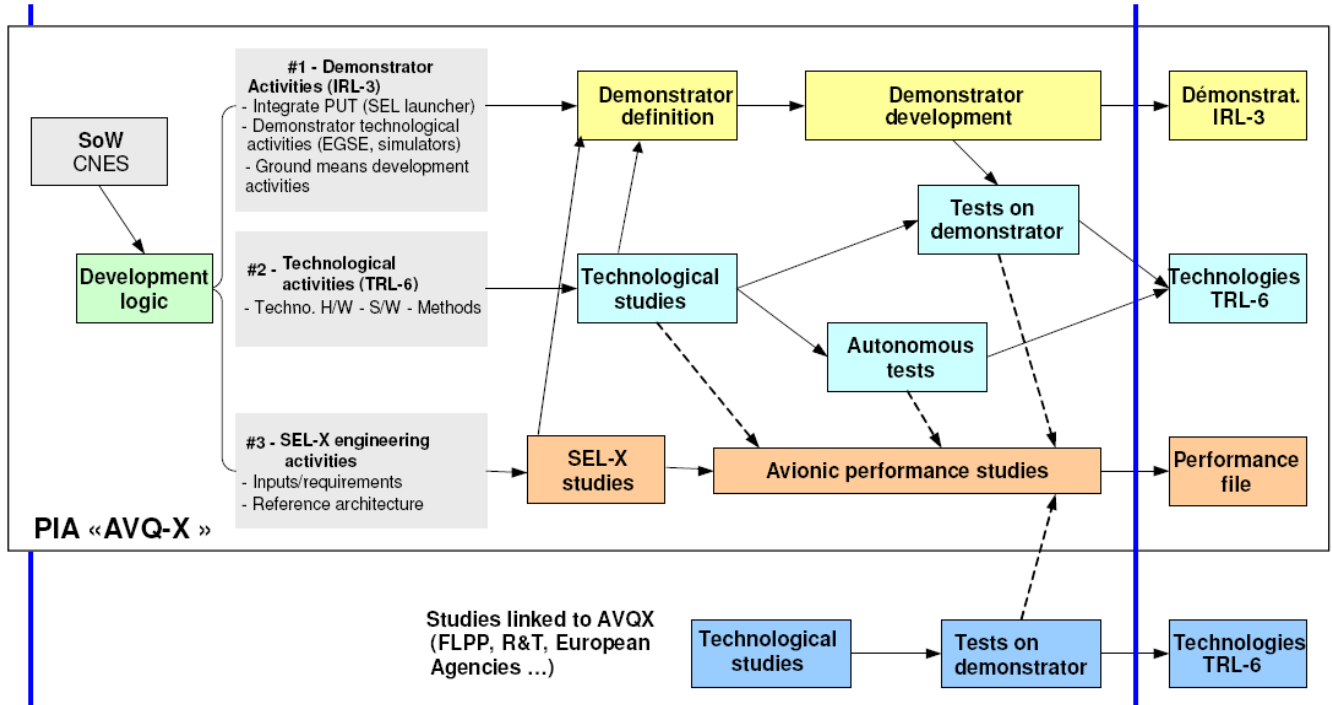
SoW
CNES

Development logic

#1 - Demonstrator Activities (IRL-3)
- Integrate PUT (SEL launcher)
- Demonstrator technological activities (EGSE, simulators)
- Ground means development activities

#2 - Technological activities (TRL-6)
- Techno. H/W - S/W - Methods

#3 - SEL-X engineering activities
- Inputs/requirements
- Reference architecture

Demonstrator definition

Demonstrator development

Démonstrat. IRL-3

Tests on demonstrator

Technological studies

Technologies TRL-6

Autonomous tests

SEL-X studies

Avionic performance studies

Performance file

PIA «AVQ-X »

Studies linked to AVQX (FLPP, R&T, European Agencies …)

Technological studies

Tests on demonstrator

Technologies TRL-6